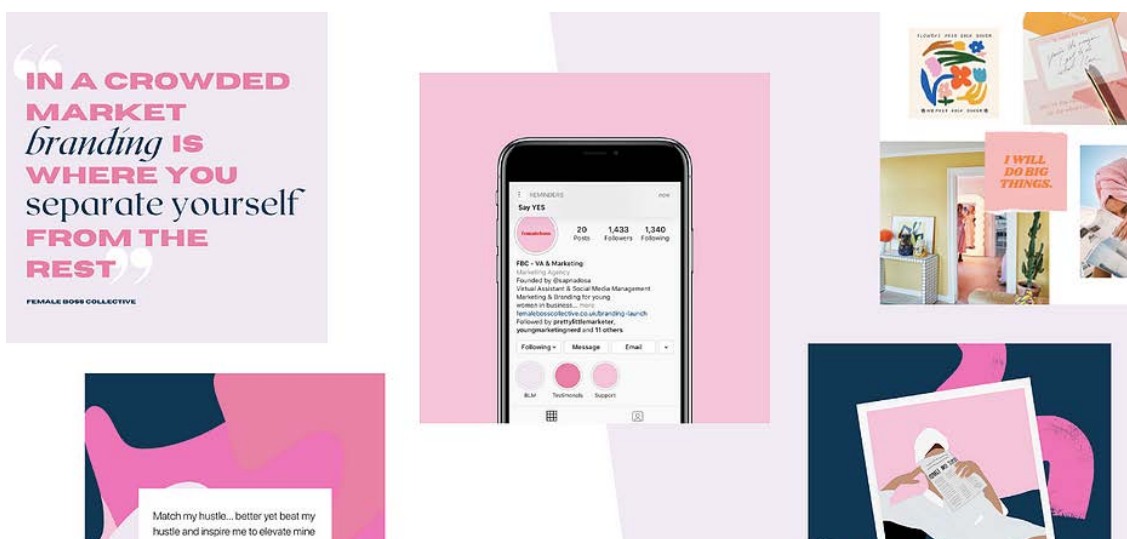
IN A CROWDED MARKET branding IS WHERE YOU separate yourself FROM THE REST

FEMALE BOSS COLLECTIVE

REMINDERS

now

Say YES

20 Posts

1,433 Followers

1,340 Following

FBC - VA & Marketing

Marketing Agency

Founded by @sapnadosa

Virtual Assistant & Social Media Management

Marketing & Branding for young women in business... more

femalebosscollective.co.uk/branding-launch

Followed by prettylittlemarketer, youngmarketingnerd and 11 others

Following

Message

Email

BLM

Testimonials

Support

I WILL DO BIG THINGS.

Match my hustle... better yet beat my hustle and inspire me to elevate mine